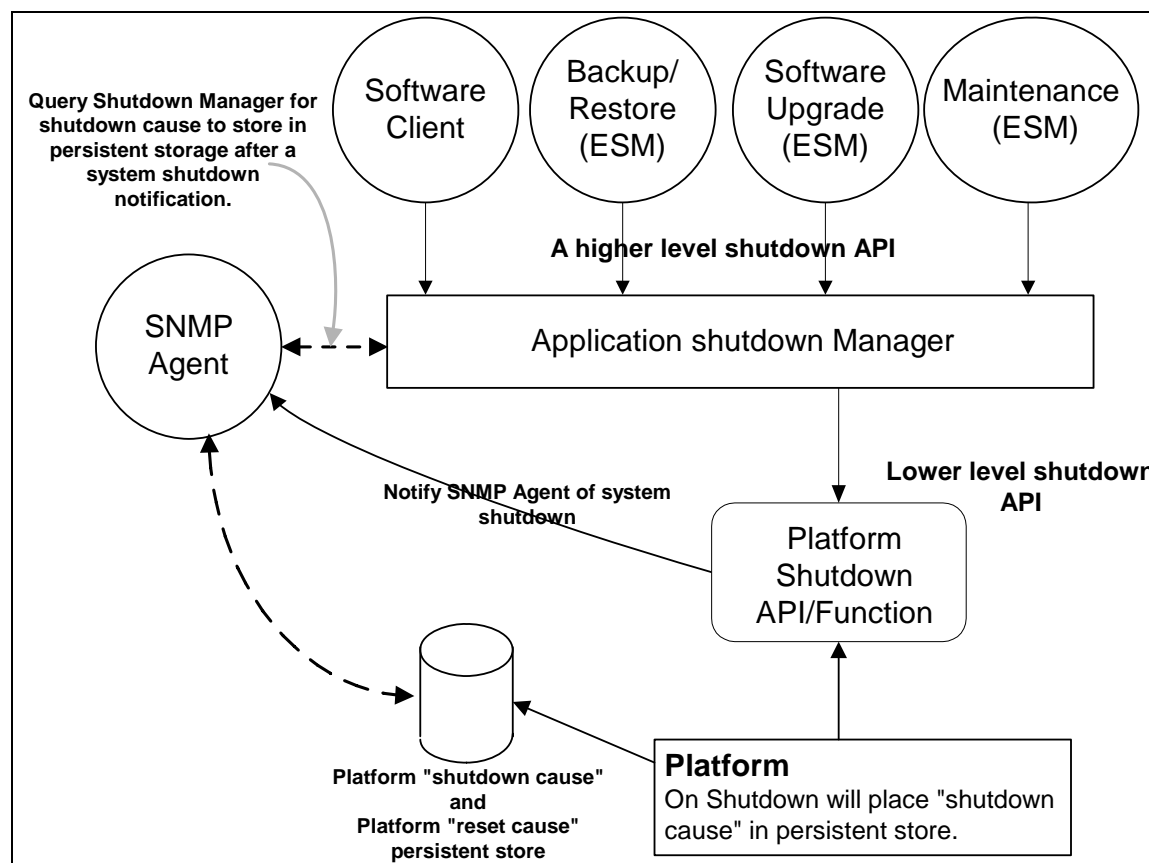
Query Shutdown Manager for shutdown cause to store in persistent storage after a system shutdown notification.

Software Client

Backup/ Restore (ESM)

Software Upgrade (ESM)

Maintenance (ESM)

A higher level shutdown API

SNMP Agent

Application shutdown Manager

Lower level shutdown API

Notify SNMP Agent of system shutdown

Platform Shutdown API/Function

Platform "shutdown cause" and Platform "reset cause" persistent store

**Platform**
On Shutdown will place "shutdown cause" in persistent store.